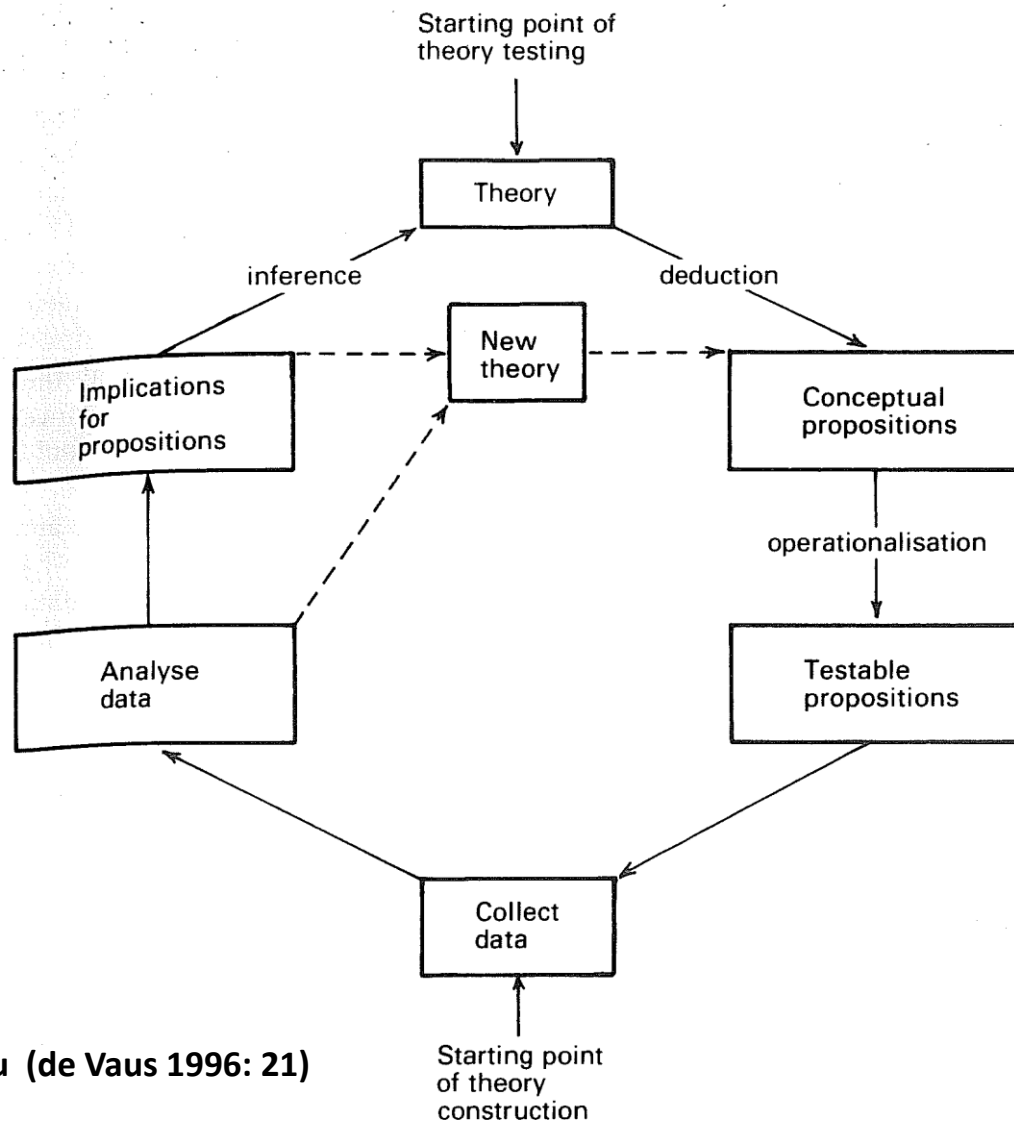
Starting point of theory testing

Theory

inference

deduction

Implications for propositions

New theory

Conceptual propositions

operationalisation

Analyse data

Testable propositions

Collect data

Starting point of theory construction

u (de Vaus 1996: 21)